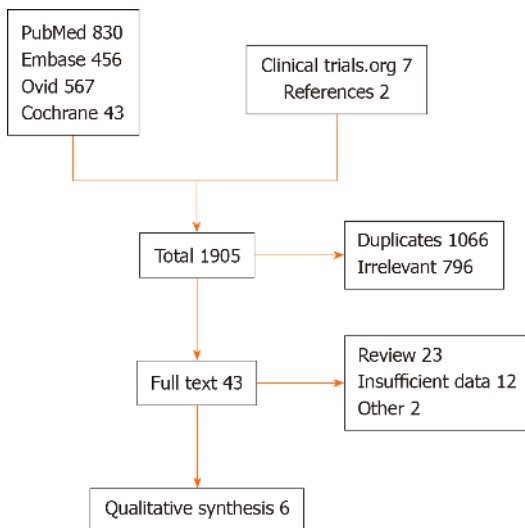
PubMed 830
Embase 456
Ovid 567
Cochrane 43

Clinical trials.org 7
References 2

Total 1905

Duplicates 1066
Irrelevant 796

Full text 43

Review 23
Insufficient data 12
Other 2

Qualitative synthesis 6